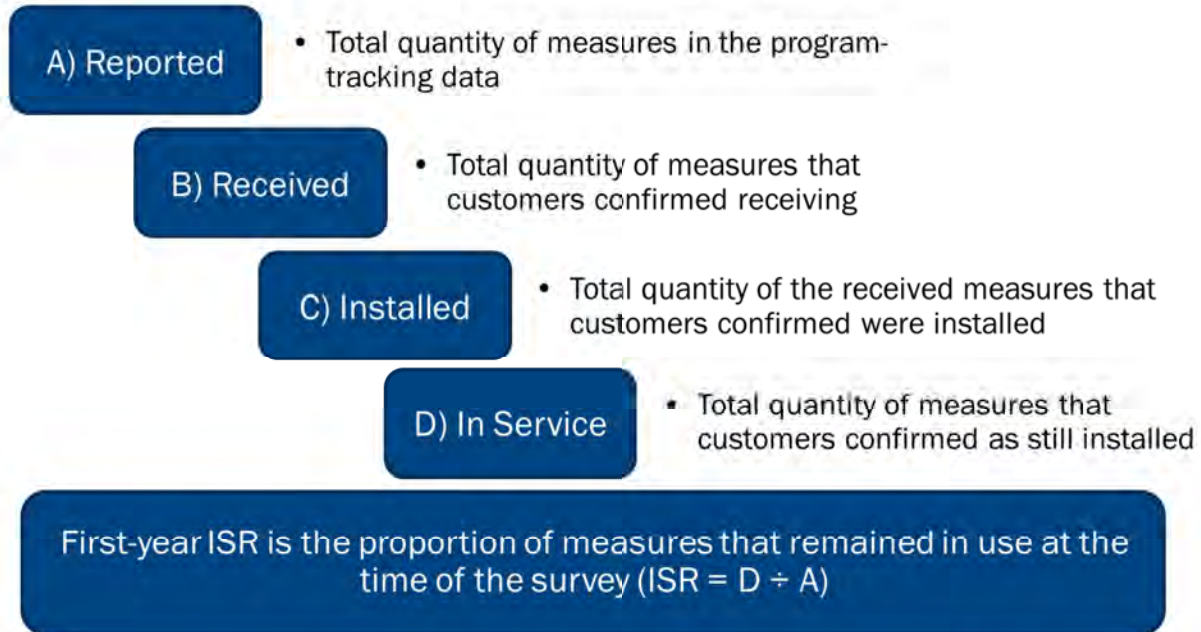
A) Reported

• Total quantity of measures in the program-tracking data

B) Received

• Total quantity of measures that customers confirmed receiving

C) Installed

• Total quantity of the received measures that customers confirmed were installed

D) In Service

• Total quantity of measures that customers confirmed as still installed

First-year ISR is the proportion of measures that remained in use at the time of the survey (ISR = D ÷ A)